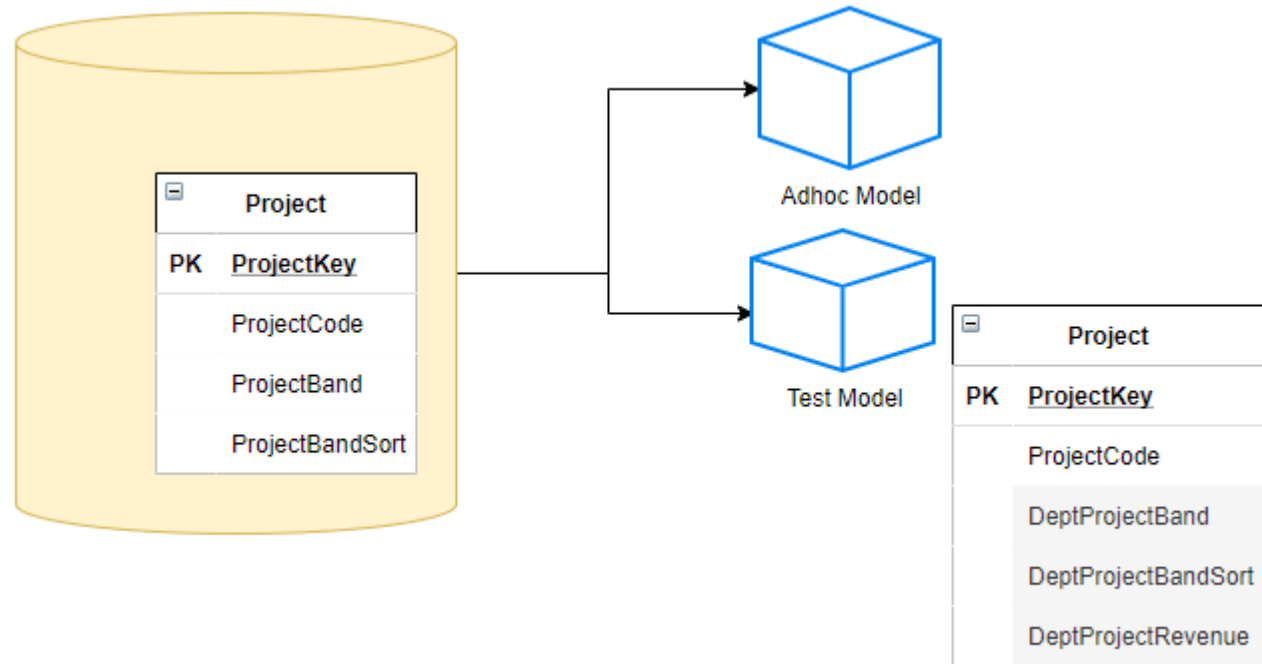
| | Project |
|---|---|
| PK | ProjectKey |
| | ProjectCode |
| | ProjectBand |
| | ProjectBandSort |

Adhoc Model

Test Model

| | Project |
|---|---|
| PK | ProjectKey |
| | ProjectCode |
| | DeptProjectBand |
| | DeptProjectBandSort |
| | DeptProjectRevenue |